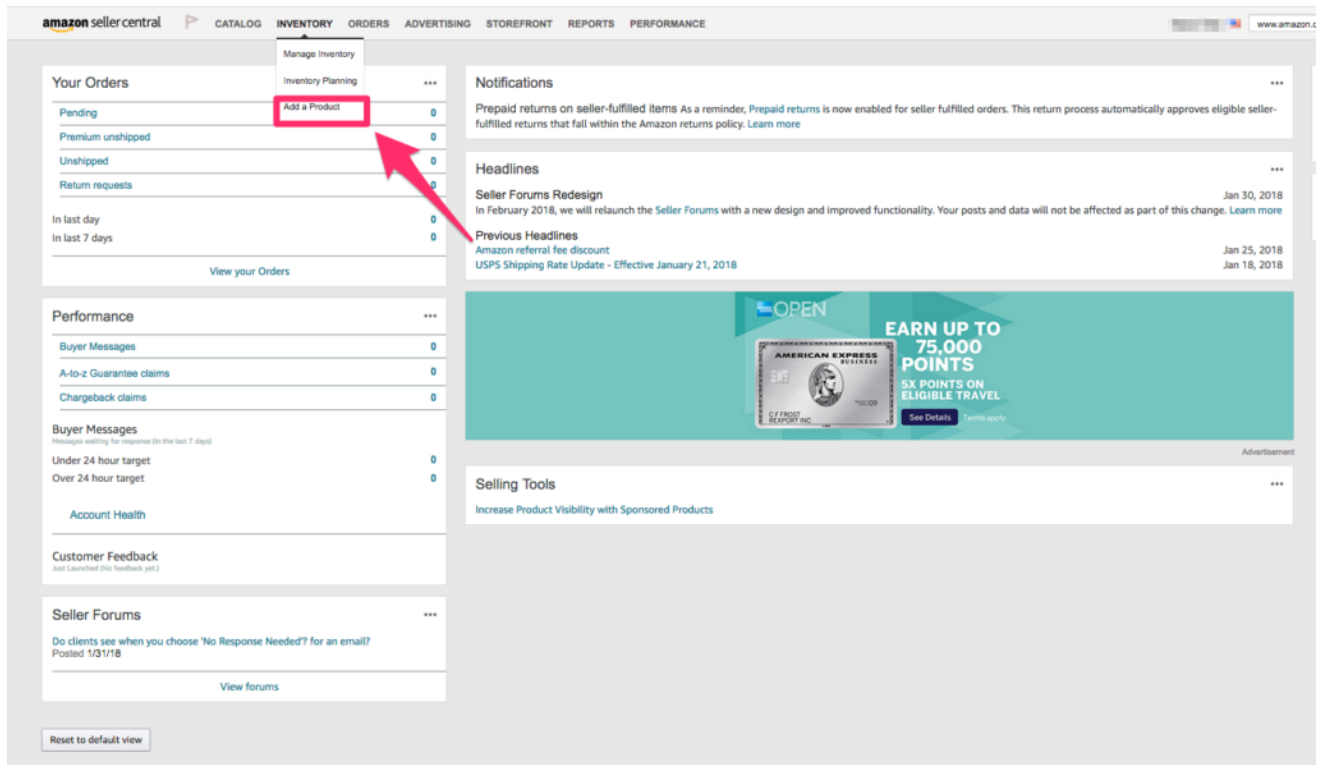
amazon seller central CATALOG INVENTORY ORDERS ADVERTISING STOREFRONT REPORTS PERFORMANCE www.amazon.c

Manage Inventory
Inventory Planning
Add a Product

Your Orders •••
Pending 0
Premium unshipped 0
Unshipped 0
Return requests 0
In last day 0
In last 7 days 0
View your Orders

Notifications •••
Prepaid returns on seller-fulfilled items As a reminder, Prepaid returns is now enabled for seller fulfilled orders. This return process automatically approves eligible seller-fulfilled returns that fall within the Amazon returns policy. Learn more

Headlines •••
Seller Forums Redesign Jan 30, 2018
In February 2018, we will relaunch the Seller Forums with a new design and improved functionality. Your posts and data will not be affected as part of this change. Learn more
Previous Headlines
Amazon referral fee discount Jan 25, 2018
USPS Shipping Rate Update - Effective January 21, 2018 Jan 18, 2018

OPEN
AMERICAN EXPRESS BUSINESS
C F FROST
REXPORT INC
EARN UP TO 75,000 POINTS
5X POINTS ON ELIGIBLE TRAVEL
See Details Terms apply
Advertisement

Performance •••
Buyer Messages 0
A-to-z Guarantee claims 0
Chargeback claims 0
Buyer Messages
Messages waiting for response (in the last 7 days)
Under 24 hour target 0
Over 24 hour target 0
Account Health

Customer Feedback
Just Launched (No feedback yet.)

Selling Tools •••
Increase Product Visibility with Sponsored Products

Seller Forums •••
Do clients see when you choose 'No Response Needed'? for an email?
Posted 1/31/18
View forums

Reset to default view